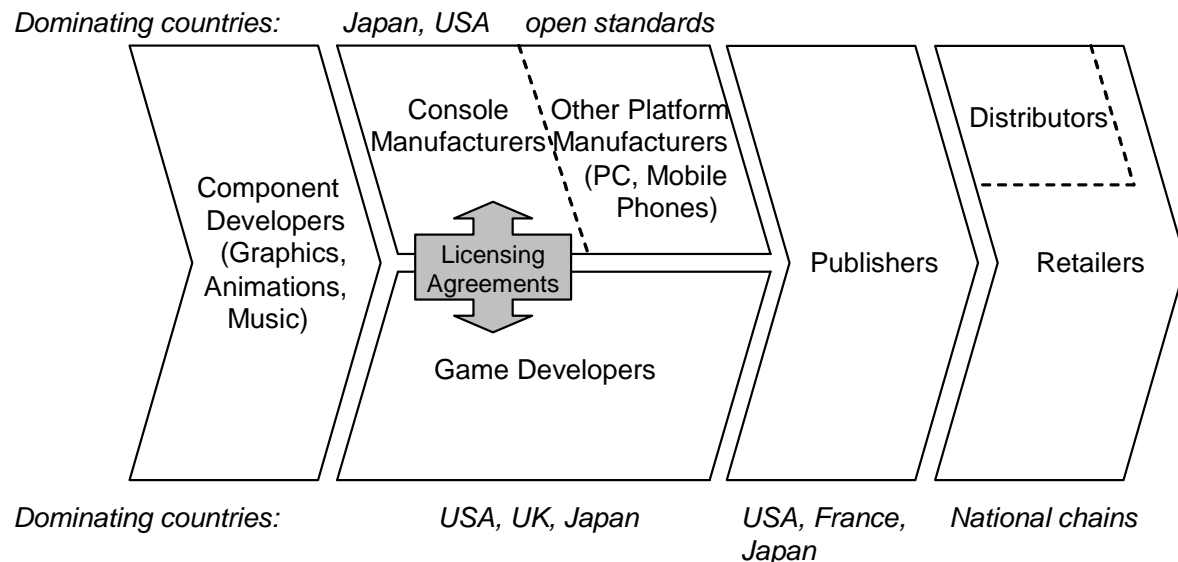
Dominating countries: Japan, USA open standards

Component Developers (Graphics, Animations, Music)

Console Manufacturers

Other Platform Manufacturers (PC, Mobile Phones)

Licensing Agreements

Game Developers

Publishers

Distributors

Retailers

Dominating countries: USA, UK, Japan USA, France, Japan National chains